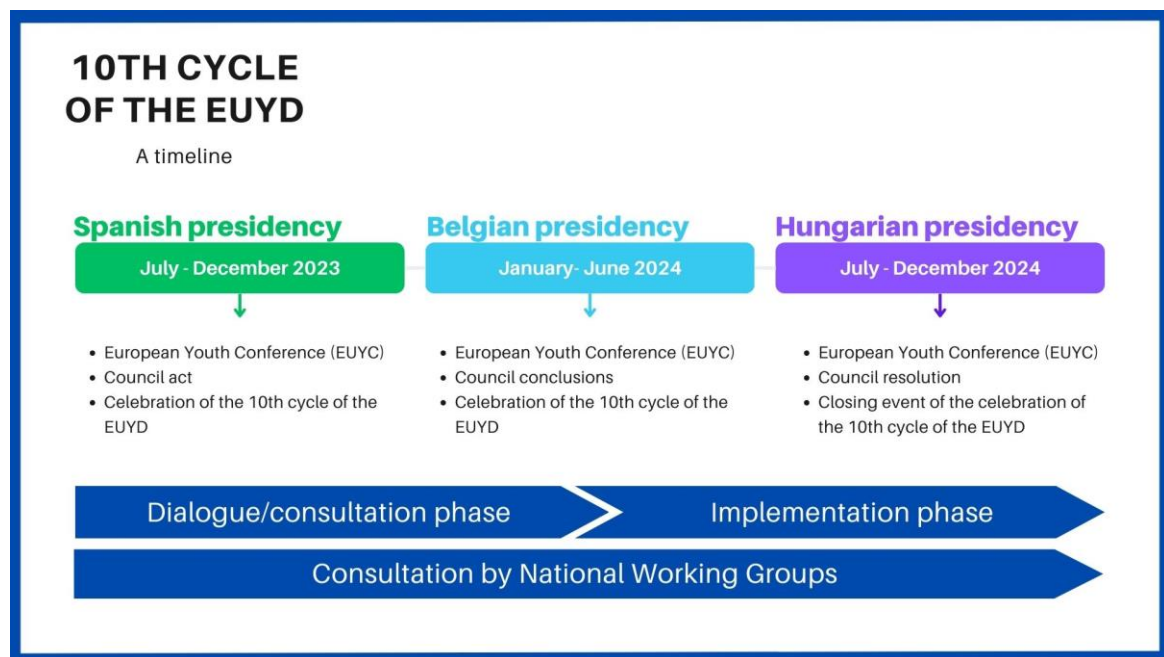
10TH CYCLE OF THE EUYD

A timeline

Spanish presidency

July - December 2023

- European Youth Conference (EUYC)
- Council act
- Celebration of the 10th cycle of the EUYD

Belgian presidency

January- June 2024

- European Youth Conference (EUYC)
- Council conclusions
- Celebration of the 10th cycle of the EUYD

Hungarian presidency

July - December 2024

- European Youth Conference (EUYC)
- Council resolution
- Closing event of the celebration of the 10th cycle of the EUYD

Dialogue/consultation phase

Implementation phase

Consultation by National Working Groups